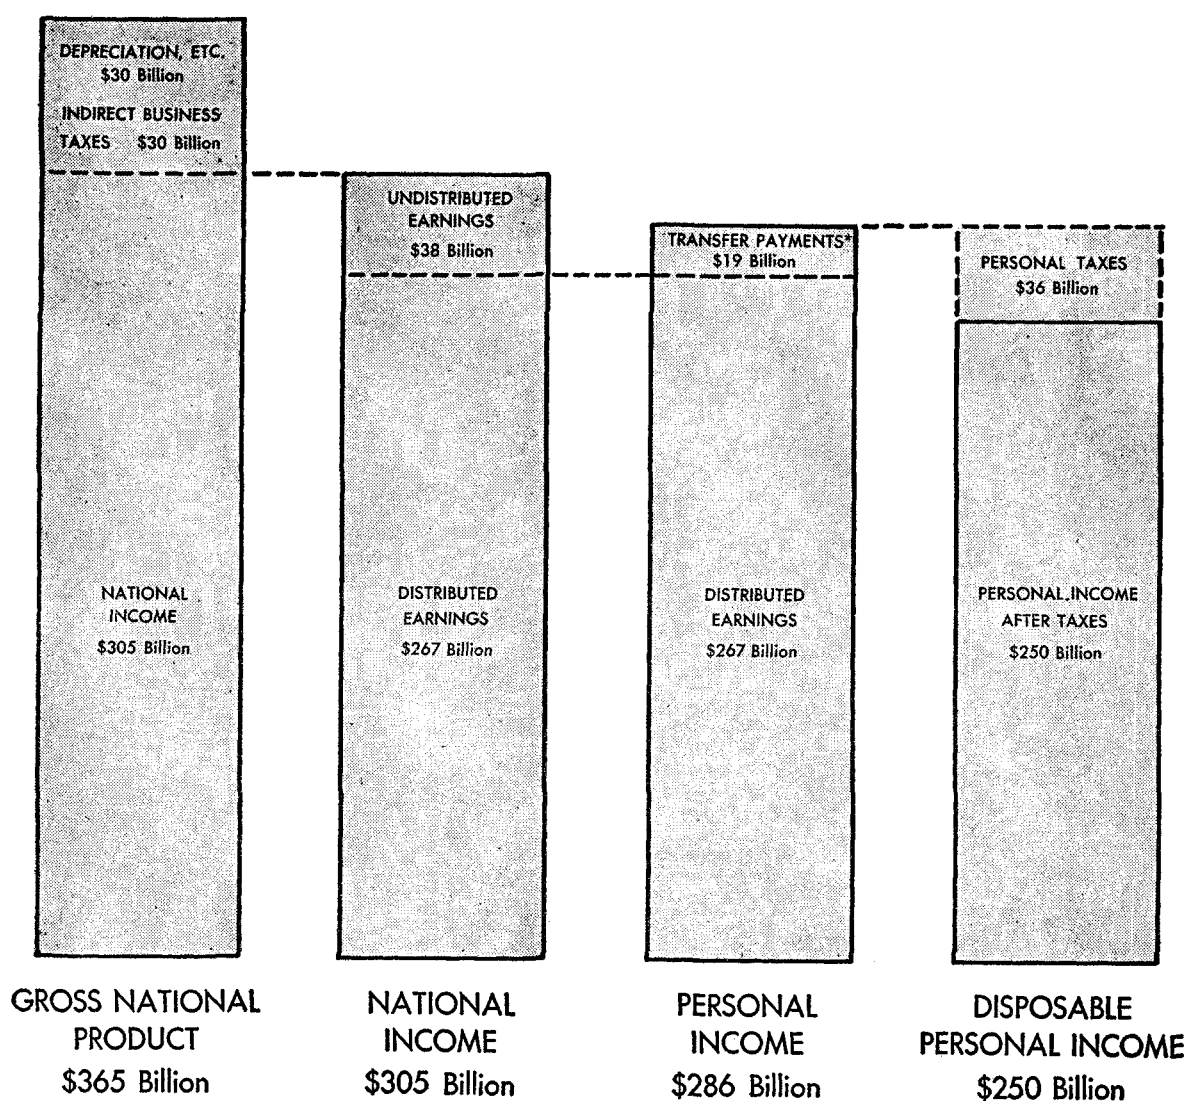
DEPRECIATION, ETC. $30 Billion

INDIRECT BUSINESS TAXES $30 Billion

NATIONAL INCOME $305 Billion

GROSS NATIONAL PRODUCT $365 Billion

UNDISTRIBUTED EARNINGS $38 Billion

DISTRIBUTED EARNINGS $267 Billion

NATIONAL INCOME $305 Billion

TRANSFER PAYMENTS* $19 Billion

DISTRIBUTED EARNINGS $267 Billion

PERSONAL INCOME $286 Billion

PERSONAL TAXES $36 Billion

PERSONAL INCOME AFTER TAXES $250 Billion

DISPOSABLE PERSONAL INCOME $250 Billion